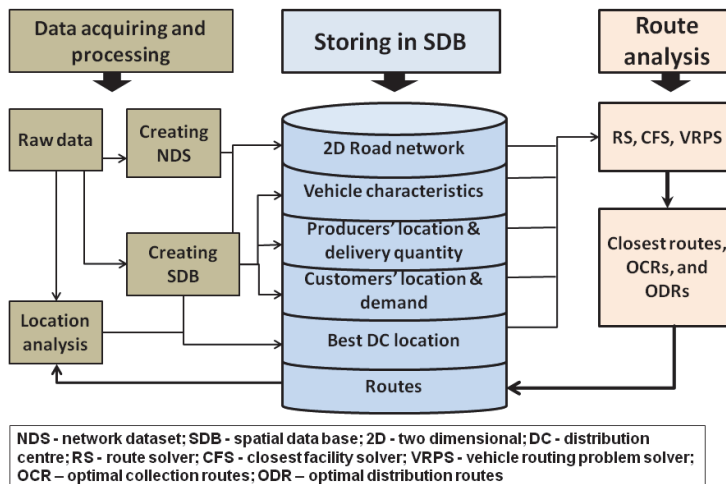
Data acquiring and processing

Storing in SDB

Route analysis

Raw data

Creating NDS

Creating SDB

Location analysis

2D Road network

Vehicle characteristics

Producers' location & delivery quantity

Customers' location & demand

Best DC location

Routes

RS, CFS, VRPS

Closest routes, OCRs, and ODRs

NDS - network dataset; SDB - spatial data base; 2D - two dimensional; DC - distribution centre; RS - route solver; CFS - closest facility solver; VRPS - vehicle routing problem solver; OCR – optimal collection routes; ODR – optimal distribution routes